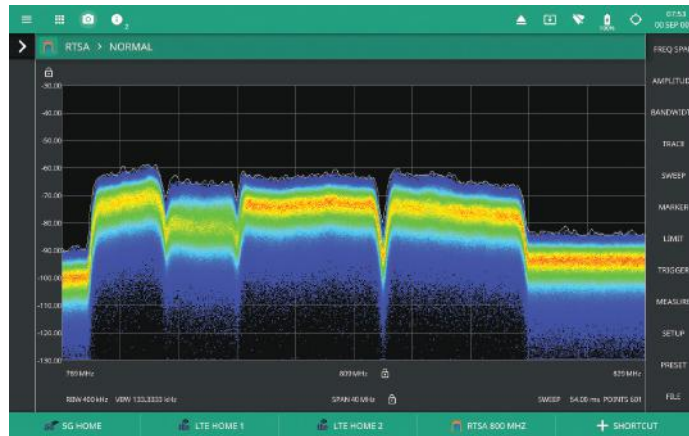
2

07:53
00 SEP 00

RTSA > NORMAL

FREQ SPA

AMPLITUD

BANDWIDT

TRACE

SWEEP

MARKER

LIMIT

TRIGGER

MEASURE

SETUP

PRESET

FILE

-30.00
-40.00
-50.00
-60.00
-70.00
-80.00
-90.00
-100.00
-110.00
-120.00
-130.00

780 MHz
800 MHz
820 MHz

RBW 400 kHz VBW 133.3333 kHz
SPAN 40 MHz
SWEEP 54.00 ms POINTS 501

5G HOME
LTE HOME 1
LTE HOME 2
RTSA 800 MHZ
+ SHORTCUT